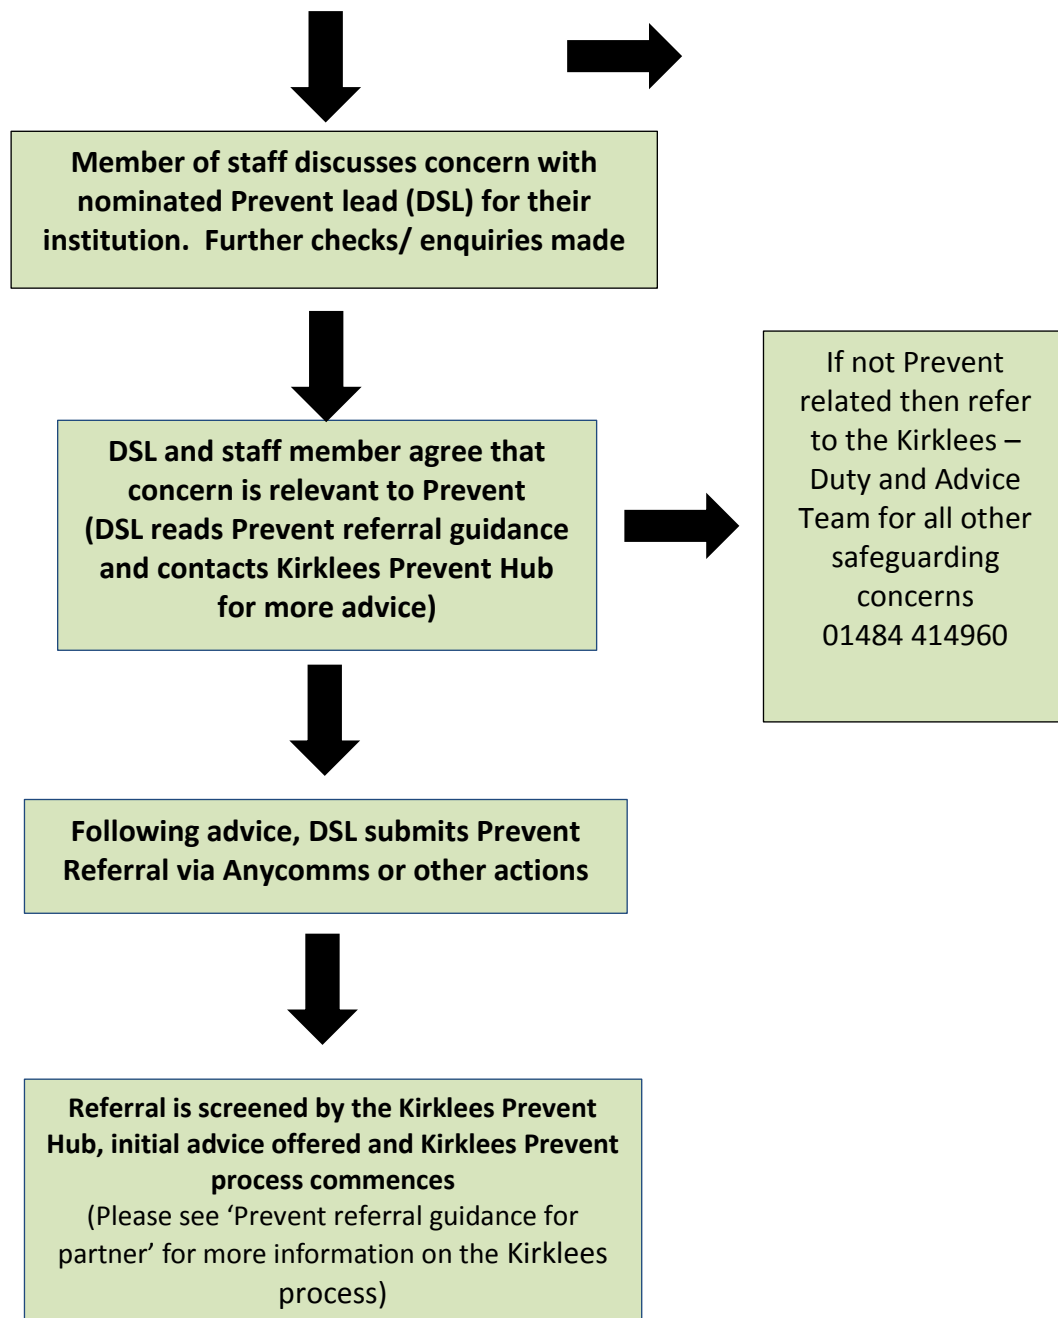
Member of staff discusses concern with nominated Prevent lead (DSL) for their institution.  Further checks/ enquiries made

DSL and staff member agree that concern is relevant to Prevent (DSL reads Prevent referral guidance and contacts Kirklees Prevent Hub for more advice)

If not Prevent related then refer to the Kirklees – Duty and Advice Team for all other safeguarding concerns 01484 414960

Following advice, DSL submits Prevent Referral via Anycomms or other actions

Referral is screened by the Kirklees Prevent Hub, initial advice offered and Kirklees Prevent process commences
(Please see ‘Prevent referral guidance for partner’ for more information on the Kirklees process)